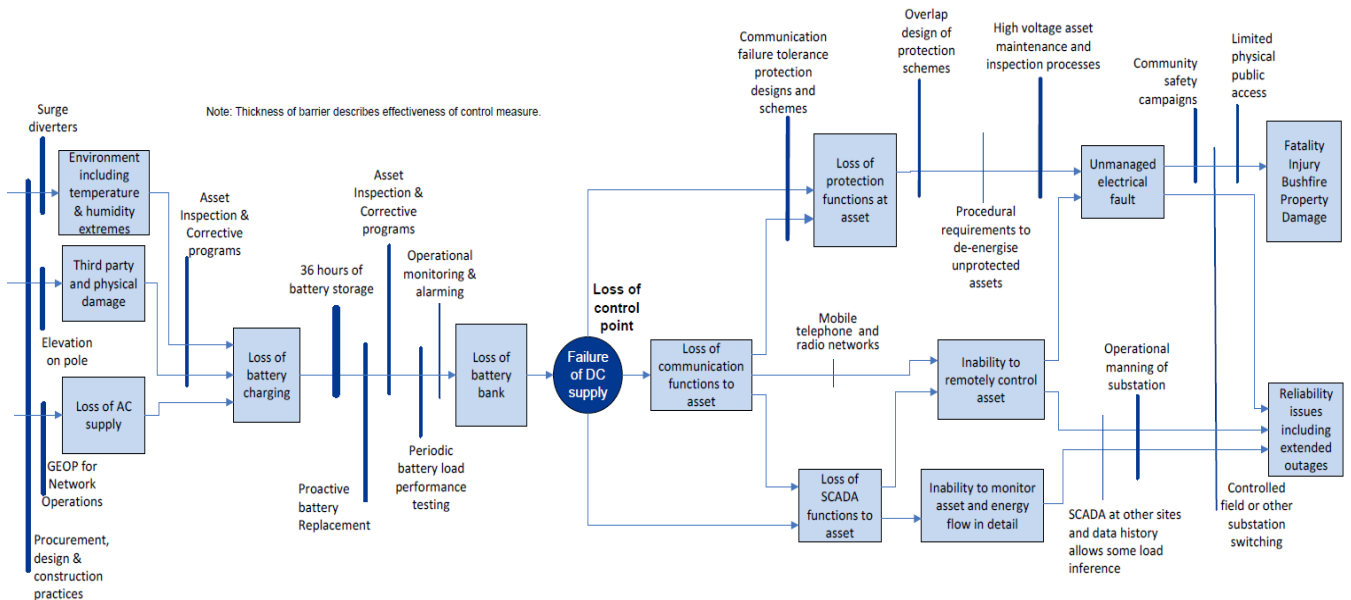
Note: Thickness of barrier describes effectiveness of control measure.

Surge diverters

Environment including temperature & humidity extremes

Third party and physical damage

Elevation on pole

Loss of AC supply

GEOP for Network Operations

Procurement, design & construction practices

Asset Inspection & Corrective programs

Loss of battery charging

36 hours of battery storage

Proactive battery Replacement

Asset Inspection & Corrective programs

Operational monitoring & alarming

Periodic battery load performance testing

Loss of battery bank

Loss of control point

Failure of DC supply

Loss of communication functions to asset

Loss of SCADA functions to asset

Communication failure tolerance protection designs and schemes

Loss of protection functions at asset

Overlap design of protection schemes

Procedural requirements to de-energise unprotected assets

High voltage asset maintenance and inspection processes

Mobile telephone and radio networks

Inability to remotely control asset

Inability to monitor asset and energy flow in detail

SCADA at other sites and data history allows some load inference

Operational manning of substation

Unmanaged electrical fault

Community safety campaigns

Limited physical public access

Fatality Injury Bushfire Property Damage

Reliability issues including extended outages

Controlled field or other substation switching